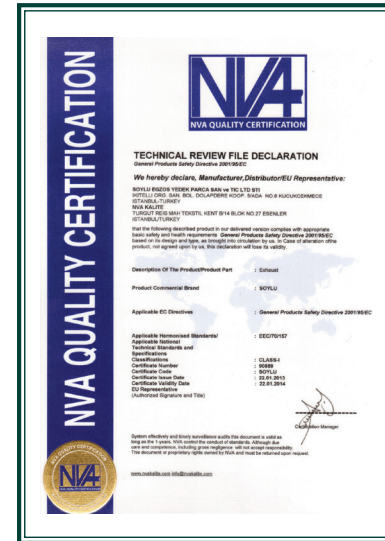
NVA QUALITY CERTIFICATION

NVA

NVA QUALITY CERTIFICATION

TECHNICAL REVIEW FILE DECLARATION
General Products Safety Directive 2001/95/EC

We hereby declare, Manufacturer,Distributor/EU Representative:

SOYLU EGZOS YEDEK PARCA SAN ve TIC LTD STI
IKITELLI ORG. SAN. BOL. DOLAPDERE KOOP. SIADA NO.6 KUCUKCEKMECE
ISTANBUL/TURKEY
NVA KALITE
TURGUT REIS MAH TEKSTIL KENT B/14 BLOK NO.27 ESENLER
ISTANBUL/TURKEY

that the following described product in our delivered version complies with appropriate basic safety and health requirements General Products Safety Directive 2001/95/EC based on its design and type, as brought into circulation by us. In Case of alteration ofthe product, not agreed upon by us, this declaration will lose its validity.

| | |
|---|---|
| Description Of The Product/Product Part | : Exhaust |
| Product Commercial Brand | : SOYLU |
| Applicable EC Directives | : General Products Safety Directive 2001/95/EC |
| Applicable Harmonised Standarts/ Applicable National Technical Standards and Specifications | : EEC/70/157 |
| Classifications | : CLASS-I |
| Certificate Number | : 00889 |
| Certificate Code | : SOYLU |
| Certificate Issue Date | : 22.01.2013 |
| Certificate Validity Date | : 22.01.2014 |
| EU Representative (Authorized Signature and Title) | |

Certification Manager

System effectively and timely surveillance audits this document is valid as long as the 1-years. NVA control the conduct of standards. Although due care and competence, including gross negligence will not accept responsibility. This document or proprietary rights owned by NVA and must be returned upon request.

www.nvakalite.com info@nvakalite.com

NVA QUALITY CERTIFICATION
NVA